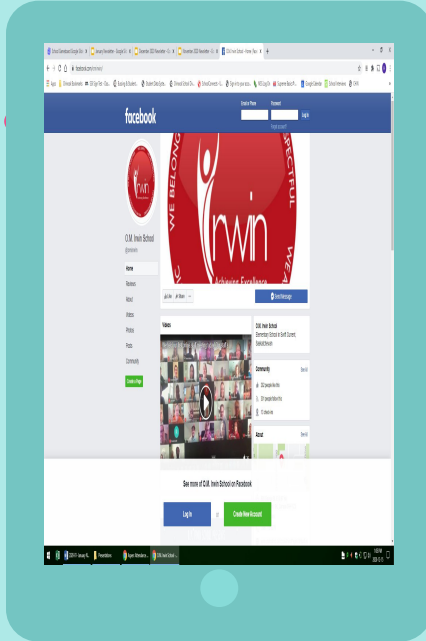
facebook

Email or Phone
Password
Log In
Forgot account?

WE BELONG
RESPECTFUL
rwin
Achieving Excellence

O.M. Irwin School
@omirwin

Home
Reviews
About
Videos
Photos
Posts
Community
Create a Page

Like
Share
Send Message

Videos

O.M. Irwin School
Elementary School in Swift Current, Saskatchewan

Community
See All
322 people like this
331 people follow this
13 check-ins

About
See All

See more of O.M. Irwin School on Facebook

Log In
or
Create New Account